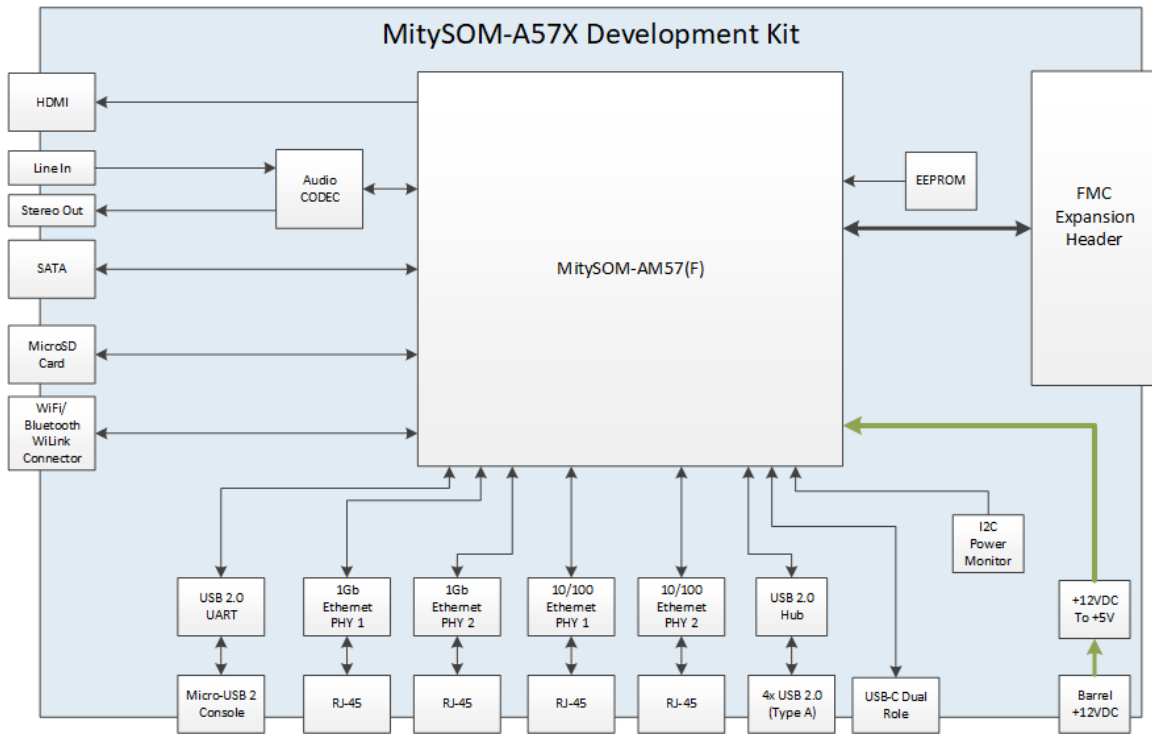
MitySOM-A57X Development Kit

HDMI

Line In

Stereo Out

Audio CODEC

SATA

MicroSD Card

WiFi/ Bluetooth WiLink Connector

MitySOM-AM57(F)

EEPROM

FMC Expansion Header

I2C Power Monitor

USB 2.0 UART

1Gb Ethernet PHY 1

1Gb Ethernet PHY 2

10/100 Ethernet PHY 1

10/100 Ethernet PHY 2

USB 2.0 Hub

+12VDC To +5V

Micro-USB 2 Console

RJ-45

RJ-45

RJ-45

RJ-45

4x USB 2.0 (Type A)

USB-C Dual Role

Barrel +12VDC